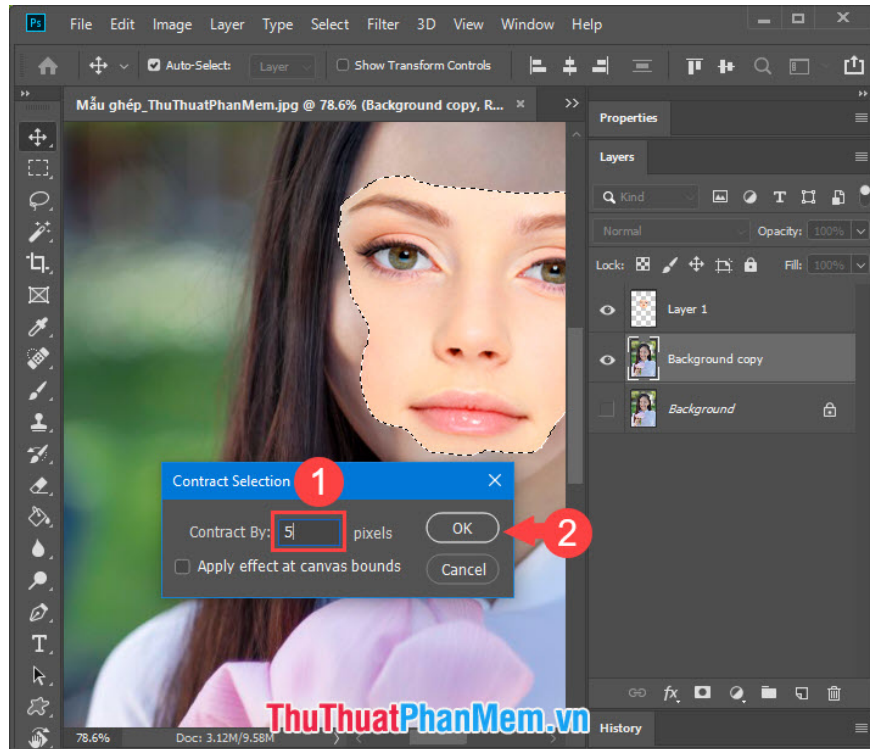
Ps File Edit Image Layer Type Select Filter 3D View Window Help

Auto-Select: Layer Show Transform Controls

Mẫu ghép_ThuThuatPhanMem.jpg @ 78.6% (Background copy, R...

Properties

Layers

Kind

Normal Opacity: 100%

Lock: Fill: 100%

Layer 1

Background copy

Background

Contract Selection 1

Contract By: 5 pixels

OK 2

Apply effect at canvas bounds

Cancel

78.6% Doc: 3.12M/9.58M

ThuThuatPhanMem.vn

History